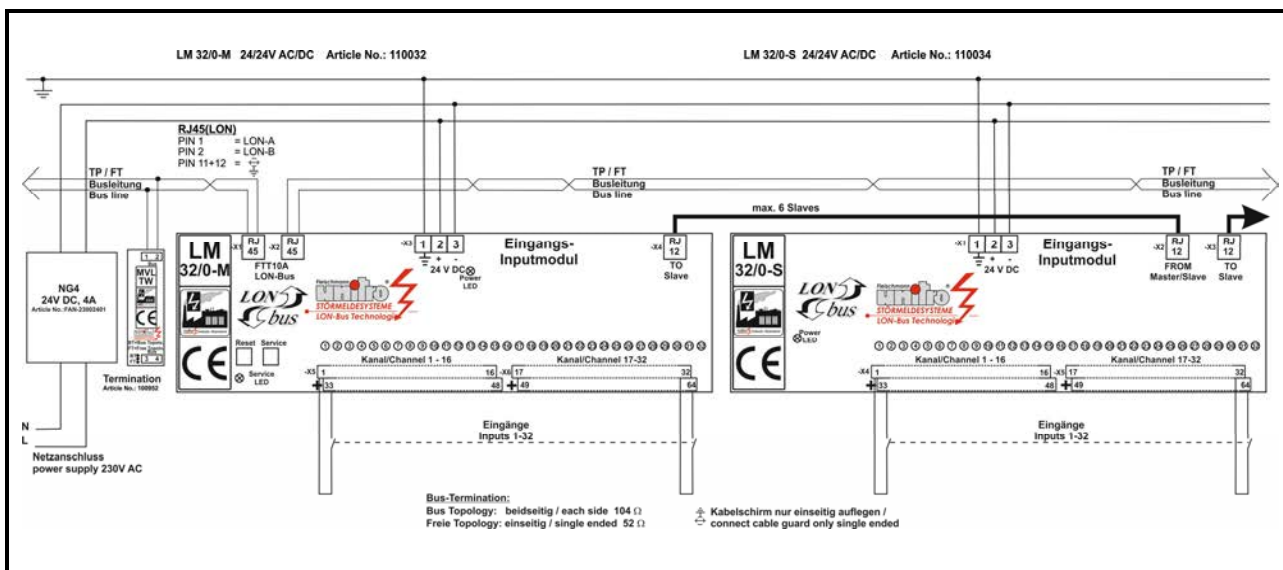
LM 32/0-M 24/24V AC/DC Article No.: 110032

LM 32/0-S 24/24V AC/DC Article No.: 110034

RJ45(LON)
PIN 1 = LON-A
PIN 2 = LON-B
PIN 11+12 =

TP / FT
Busleitung
Bus line

TP / FT
Busleitung
Bus line

TP / FT
Busleitung
Bus line

max. 6 Slaves

NG4
24V DC, 4A
Article No.: FAN-23002401

MVL
TW

Termination
Article No.: 100952

LM
32/0-M

-X1 RJ 45
-X2 RJ 45
FTT10A
LON-Bus

-X3 1 2 3
+ -
24 V DC
Power
LED

Eingangs-
Inputmodul

-X4 RJ 12
TO
Slave

LON bus

unitro
STÖRMELDESYSTEME
LON-Bus Technologie

Reset Service
Service
LED

Kanal/Channel 1 - 16
Kanal/Channel 17-32
-X5 1 16
33 48
-X6 17 32
49 64

LM
32/0-S

-X1 1 2 3
+ -
24 V DC

Eingangs-
Inputmodul

-X2 RJ 12
FROM
Master/Slave

-X3 RJ 12
TO
Slave

LON bus

unitro
STÖRMELDESYSTEME
LON-Bus Technologie

Power
LED

Kanal/Channel 1 - 16
Kanal/Channel 17-32
-X4 1 16
33 48
-X5 17 32
49 64

Eingänge
Inputs 1-32

Eingänge
Inputs 1-32

N
L
Netzanschluss
power supply 230V AC

Bus-Termination:
Bus Topology: beidseitig / each side 104 Ω
Freie Topology: einseitig / single ended 52 Ω

Kabelschirm nur einseitig auflegen /
connect cable guard only single ended